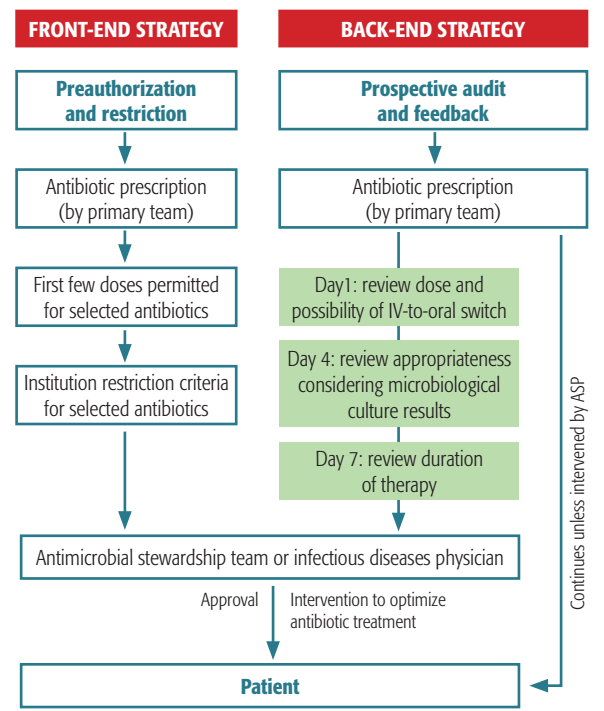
FRONT-END STRATEGY

Preauthorization and restriction

Antibiotic prescription (by primary team)

First few doses permitted for selected antibiotics

Institution restriction criteria for selected antibiotics

BACK-END STRATEGY

Prospective audit and feedback

Antibiotic prescription (by primary team)

Day1: review dose and possibility of IV-to-oral switch

Day 4: review appropriateness considering microbiological culture results

Day 7: review duration of therapy

Continues unless intervened by ASP

Antimicrobial stewardship team or infectious diseases physician

Approval

Intervention to optimize antibiotic treatment

Patient